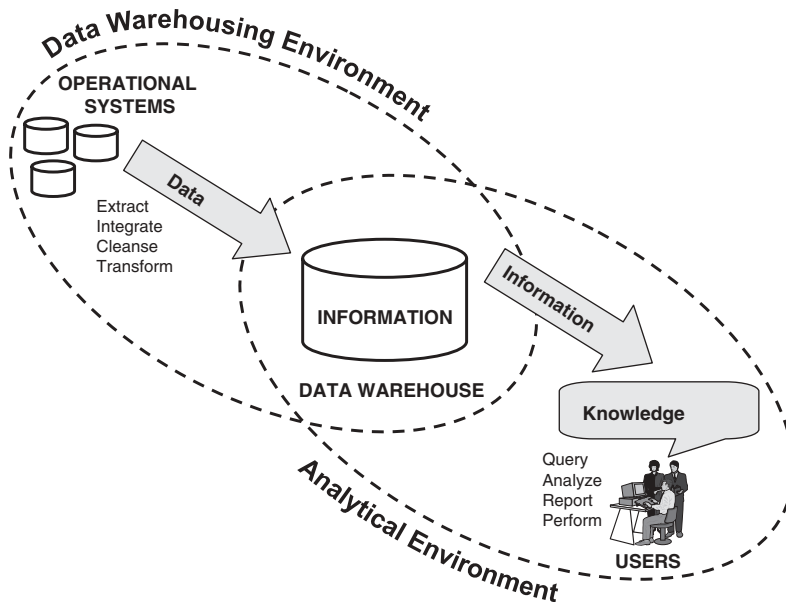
Data Warehousing Environment

OPERATIONAL SYSTEMS

Data

Extract
Integrate
Cleanse
Transform

INFORMATION

DATA WAREHOUSE

Information

Knowledge

Query
Analyze
Report
Perform

USERS

Analytical Environment